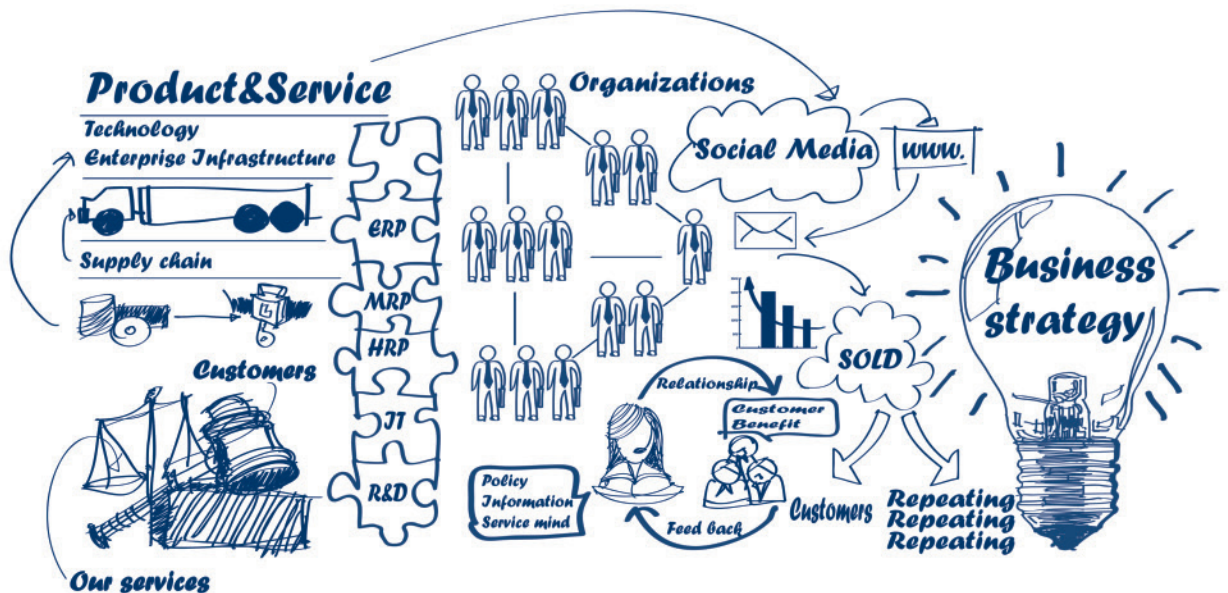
Product&Service

Technology
Enterprise Infrastructure

Supply chain

Customers

Our services

ERP
MRP
HRP
IT
R&D

Organizations

Social Media

www.

Business strategy

SOLD

Relationship

Customer Benefit

Policy
Information
Service mind

Feed back

Customers

Repeating
Repeating
Repeating